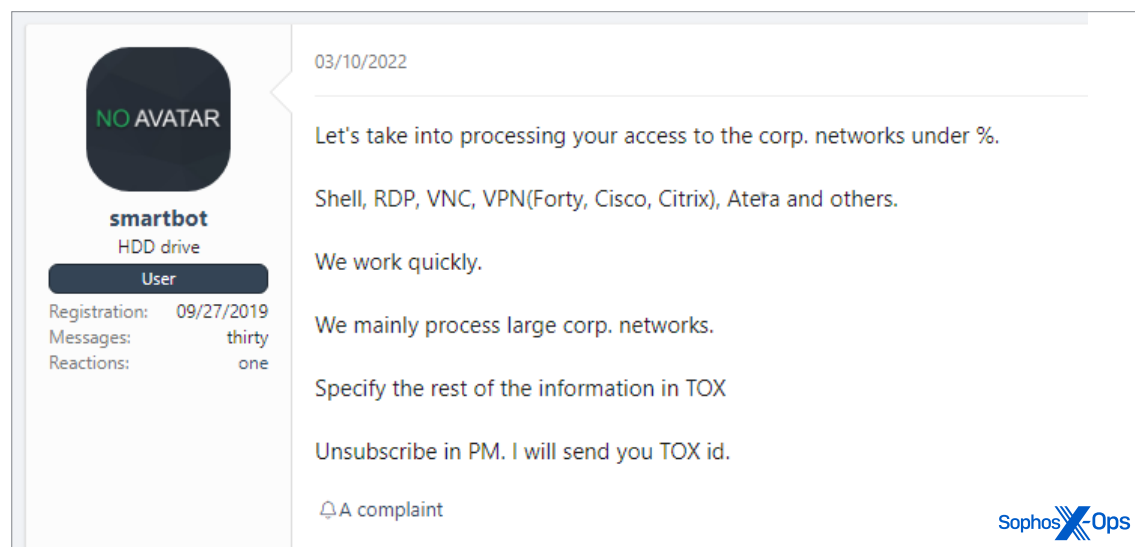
NO AVATAR

smartbot
HDD drive
User
Registration: 09/27/2019
Messages: thirty
Reactions: one

03/10/2022

Let's take into processing your access to the corp. networks under %.

Shell, RDP, VNC, VPN(Forty, Cisco, Citrix), Atera and others.

We work quickly.

We mainly process large corp. networks.

Specify the rest of the information in TOX

Unsubscribe in PM. I will send you TOX id.

A complaint

Sophos X-Ops